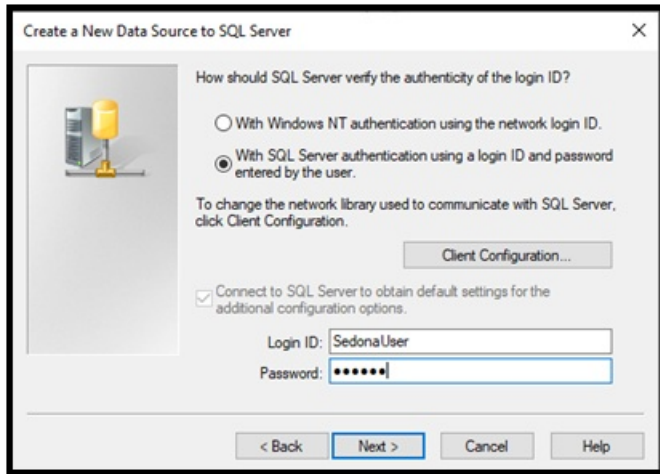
Create a New Data Source to SQL Server

×

How should SQL Server verify the authenticity of the login ID?

With Windows NT authentication using the network login ID.

With SQL Server authentication using a login ID and password entered by the user.

To change the network library used to communicate with SQL Server, click Client Configuration.

Client Configuration...

Connect to SQL Server to obtain default settings for the additional configuration options.

Login ID: SedonaUser

Password: ••••••

< Back

Next >

Cancel

Help